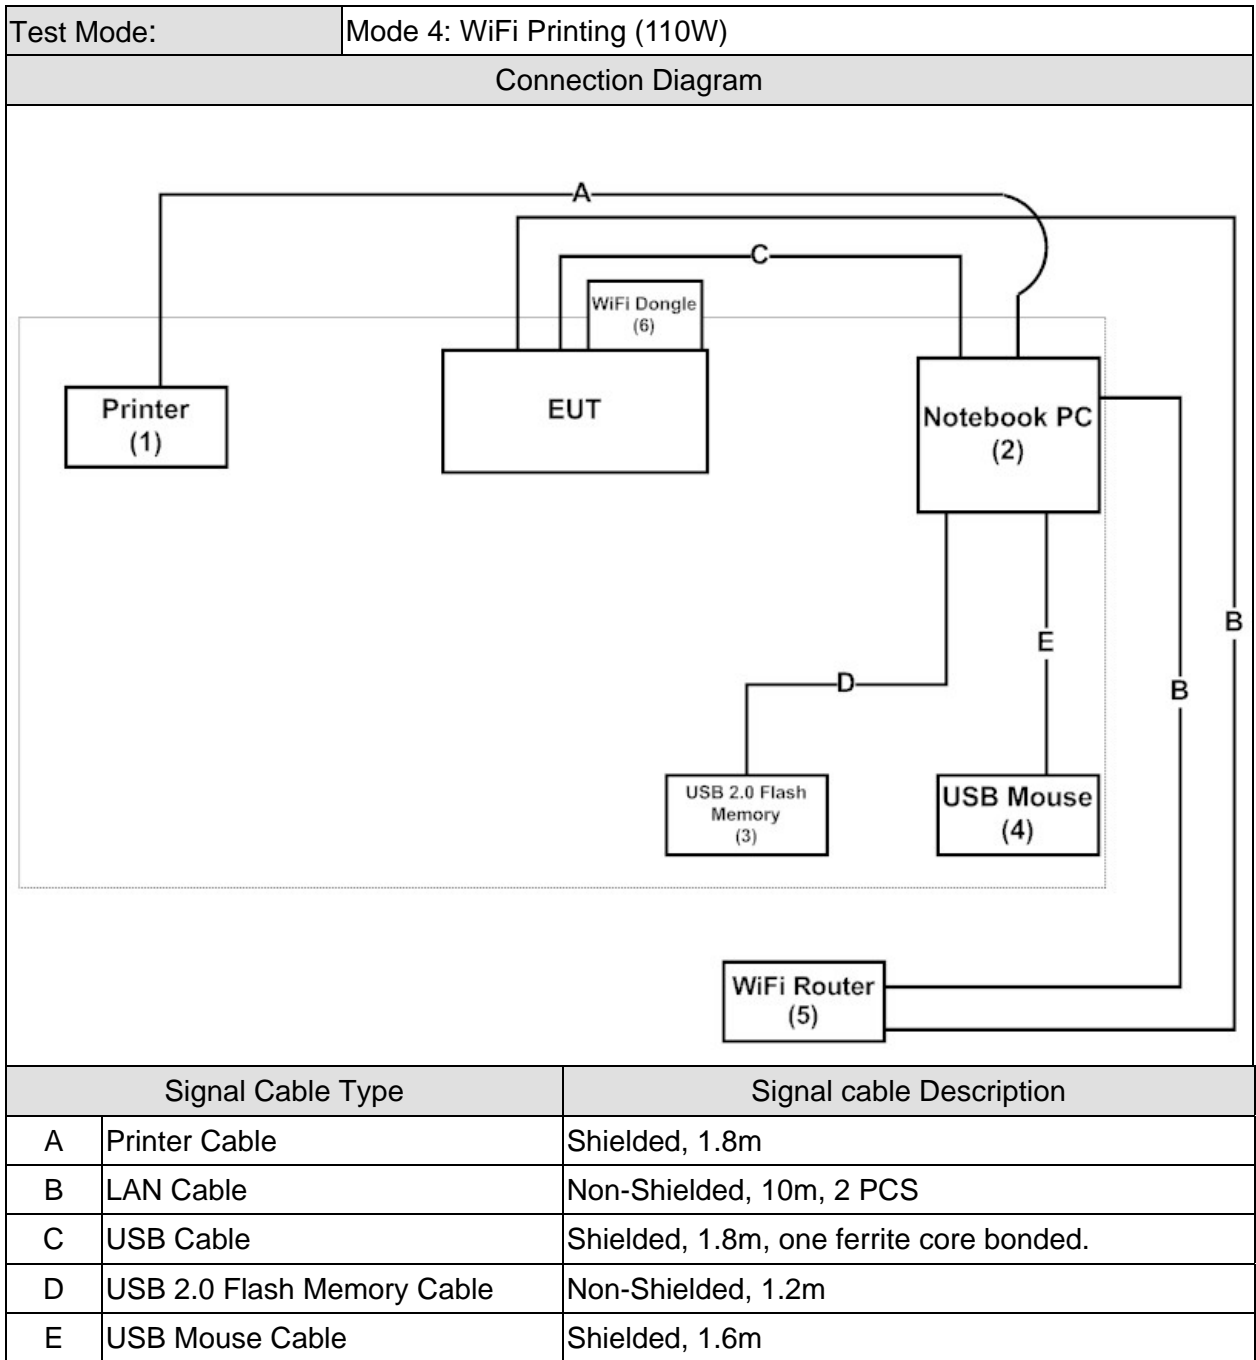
| Test Mode: | Mode 4: WiFi Printing (110W) |
|---|---|

Connection Diagram

A
C
WiFi Dongle (6)
Printer (1)
EUT
Notebook PC (2)
B
E
B
D
USB 2.0 Flash Memory (3)
USB Mouse (4)
WiFi Router (5)

| Signal Cable Type | | Signal cable Description |
|---|---|---|
| A | Printer Cable | Shielded, 1.8m |
| B | LAN Cable | Non-Shielded, 10m, 2 PCS |
| C | USB Cable | Shielded, 1.8m, one ferrite core bonded. |
| D | USB 2.0 Flash Memory Cable | Non-Shielded, 1.2m |
| E | USB Mouse Cable | Shielded, 1.6m |